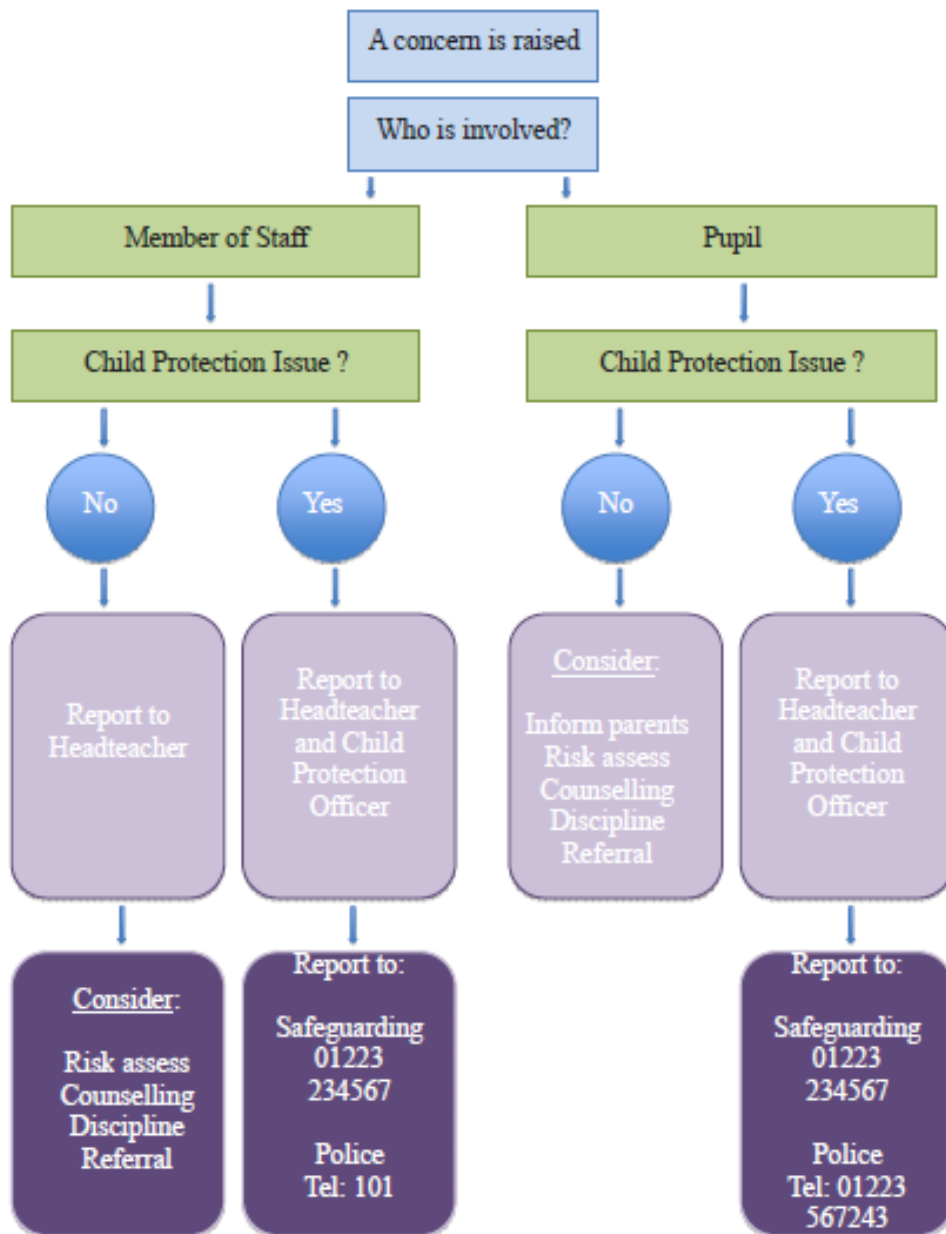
A concern is raised

Who is involved?

Member of Staff

Pupil

Child Protection Issue ?

Child Protection Issue ?

No

Yes

No

Yes

Report to Headteacher

Report to Headteacher and Child Protection Officer

Consider:

Inform parents
Risk assess
Counselling
Discipline
Referral

Report to Headteacher and Child Protection Officer

Consider:

Risk assess
Counselling
Discipline
Referral

Report to:

Safeguarding
01223
234567

Police
Tel: 101

Report to:

Safeguarding
01223
234567

Police
Tel: 01223
567243